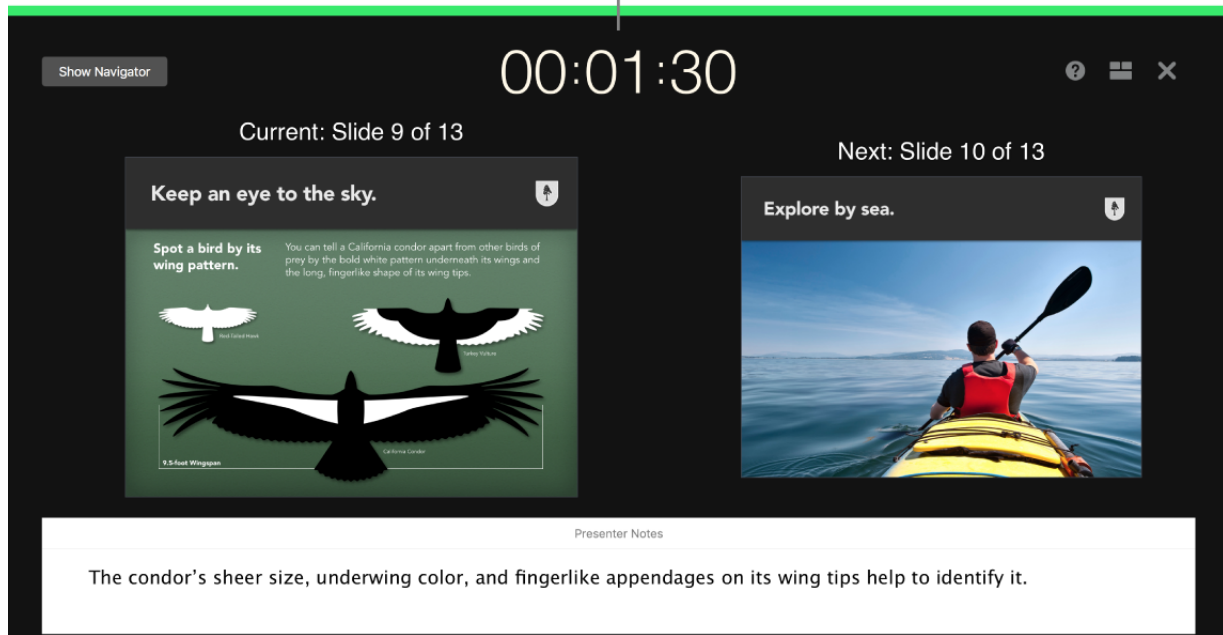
Show Navigator

00:01:30

Current: Slide 9 of 13

Keep an eye to the sky.

Spot a bird by its wing pattern.

You can tell a California condor apart from other birds of prey by the bold white pattern underneath its wings and the long, fingerlike shape of its wing tips.

Red-Tailed Hawk

Turkey Vulture

California Condor

9.5-foot Wingspan

Next: Slide 10 of 13

Explore by sea.

Presenter Notes

The condor's sheer size, underwing color, and fingerlike appendages on its wing tips help to identify it.